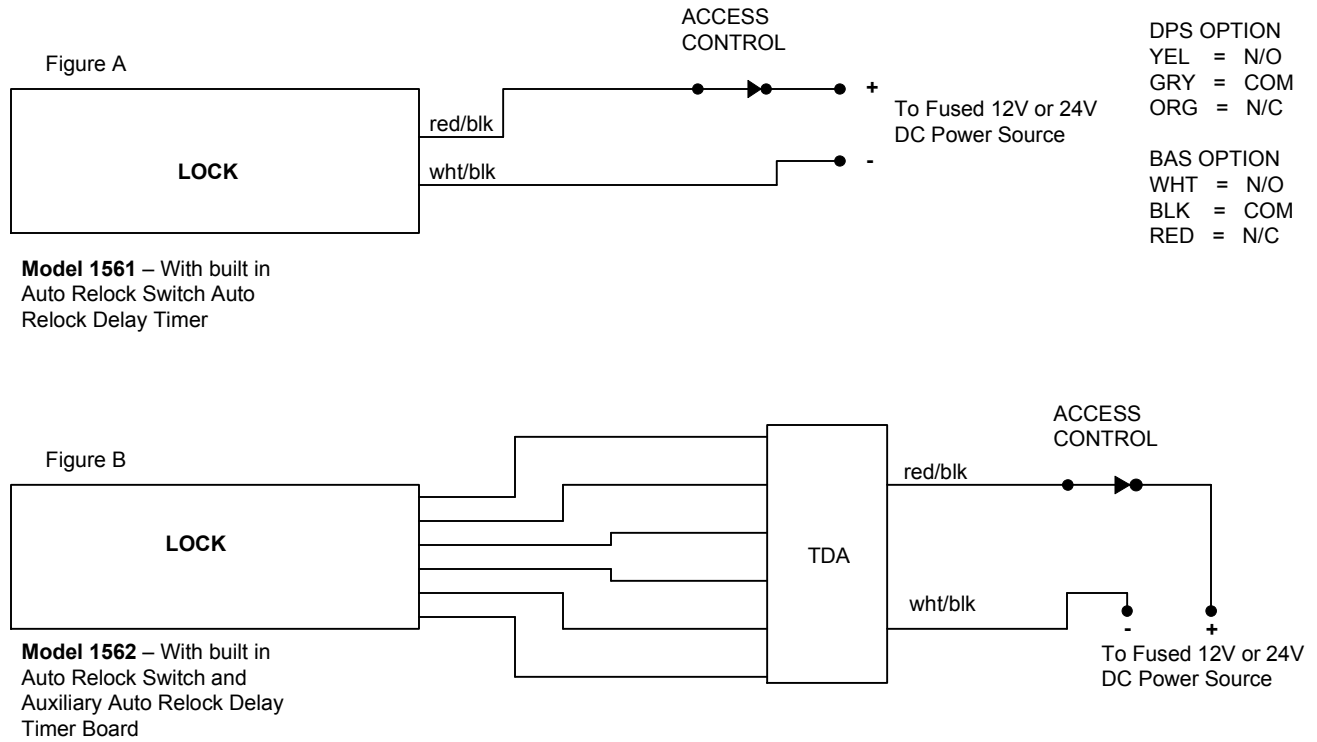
ACCESS CONTROL

DPS OPTION
YEL = N/O
GRY = COM
ORG = N/C

Figure A

red/blk

+

To Fused 12V or 24V DC Power Source

LOCK

wht/blk

-

BAS OPTION
WHT = N/O
BLK = COM
RED = N/C

**Model 1561** – With built in Auto Relock Switch Auto Relock Delay Timer

ACCESS CONTROL

Figure B

red/blk

LOCK

TDA

wht/blk

-

+

To Fused 12V or 24V DC Power Source

**Model 1562** – With built in Auto Relock Switch and Auxiliary Auto Relock Delay Timer Board